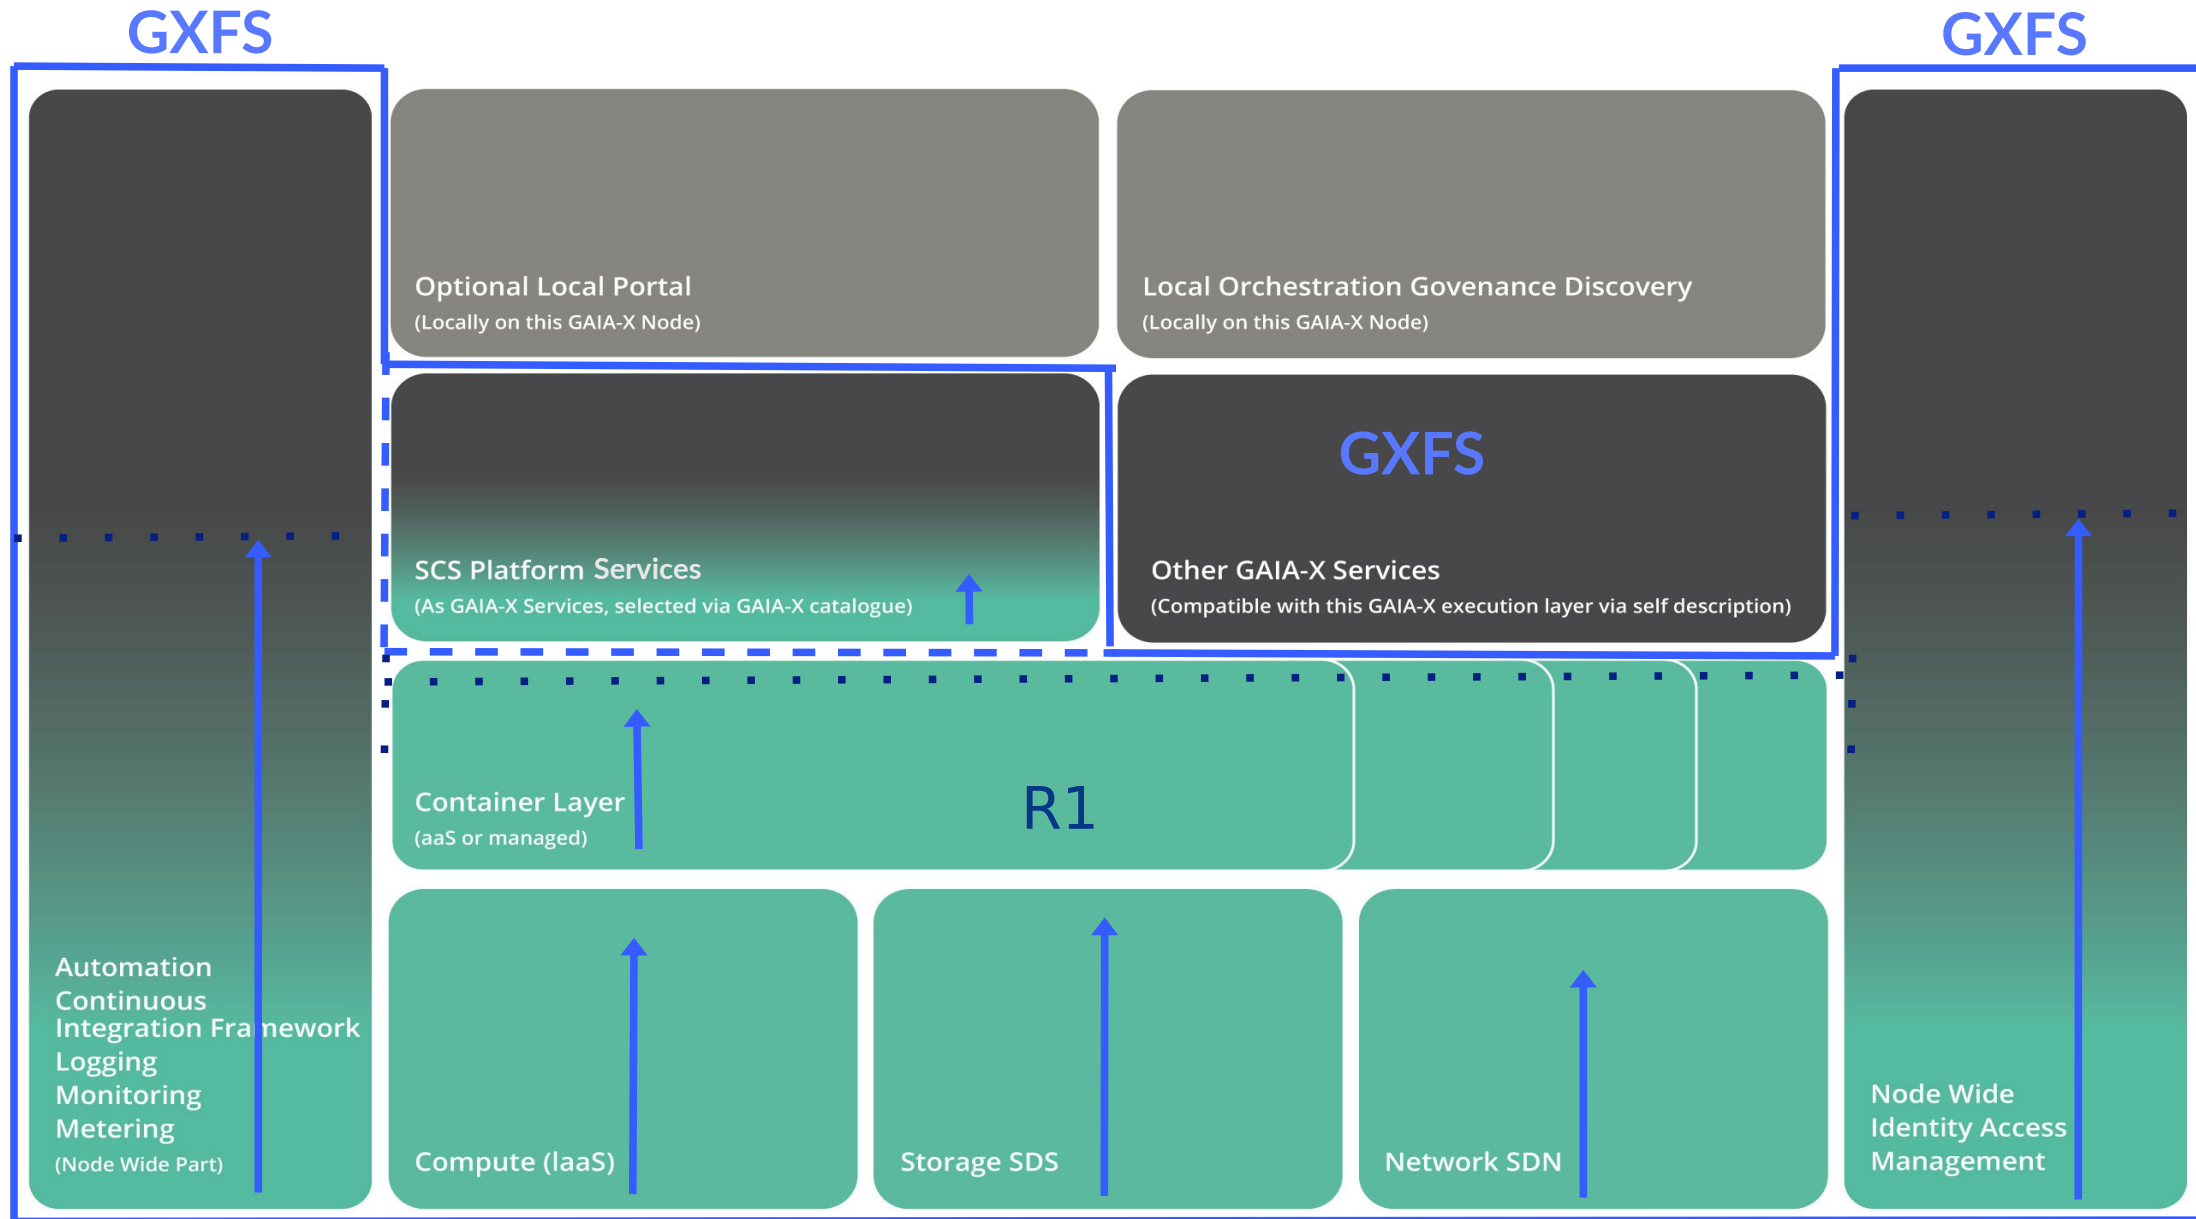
GXFS

GXFS

Optional Local Portal
(Locally on this GAIA-X Node)

Local Orchestration Govenance Discovery
(Locally on this GAIA-X Node)

SCS Platform Services
(As GAIA-X Services, selected via GAIA-X catalogue)

GXFS

Other GAIA-X Services
(Compatible with this GAIA-X execution layer via self description)

Container Layer
(aaS or managed)

R1

Automation
Continuous
Integration Framework
Logging
Monitoring
Metering
(Node Wide Part)

Compute (IaaS)

Storage SDS

Network SDN

Node Wide
Identity Access
Management